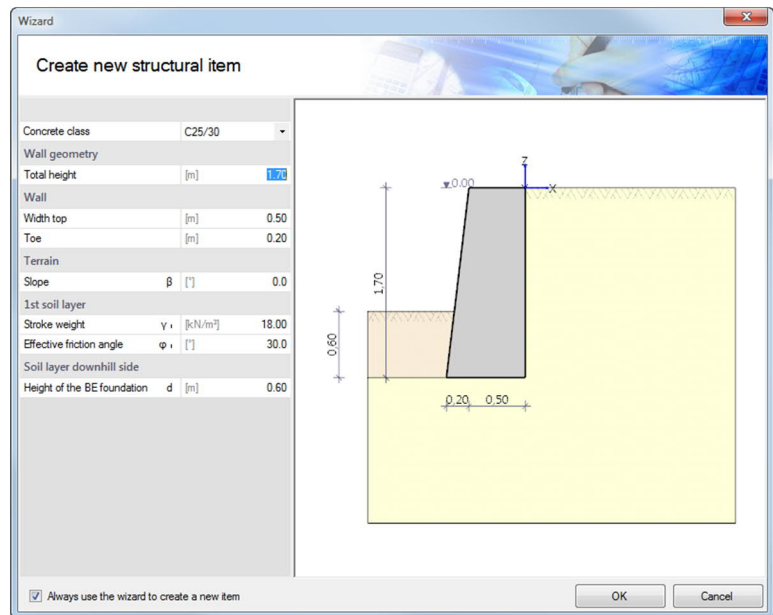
Wizard

Create new structural item

| | | |
|---|---|---|
| Concrete class | | C25/30 |
| **Wall geometry** | | |
| Total height | [m] | 1.70 |
| **Wall** | | |
| Width top | [m] | 0.50 |
| Toe | [m] | 0.20 |
| **Terrain** | | |
| Slope β | [°] | 0.0 |
| **1st soil layer** | | |
| Stroke weight $\gamma_1$ | [kN/m³] | 18.00 |
| Effective friction angle $\varphi_1$ | [°] | 30.0 |
| **Soil layer downhill side** | | |
| Height of the BE foundation d | [m] | 0.60 |

▼0.00
Z
X
1.70
0.60
0.20
0.50

Always use the wizard to create a new item

OK
Cancel